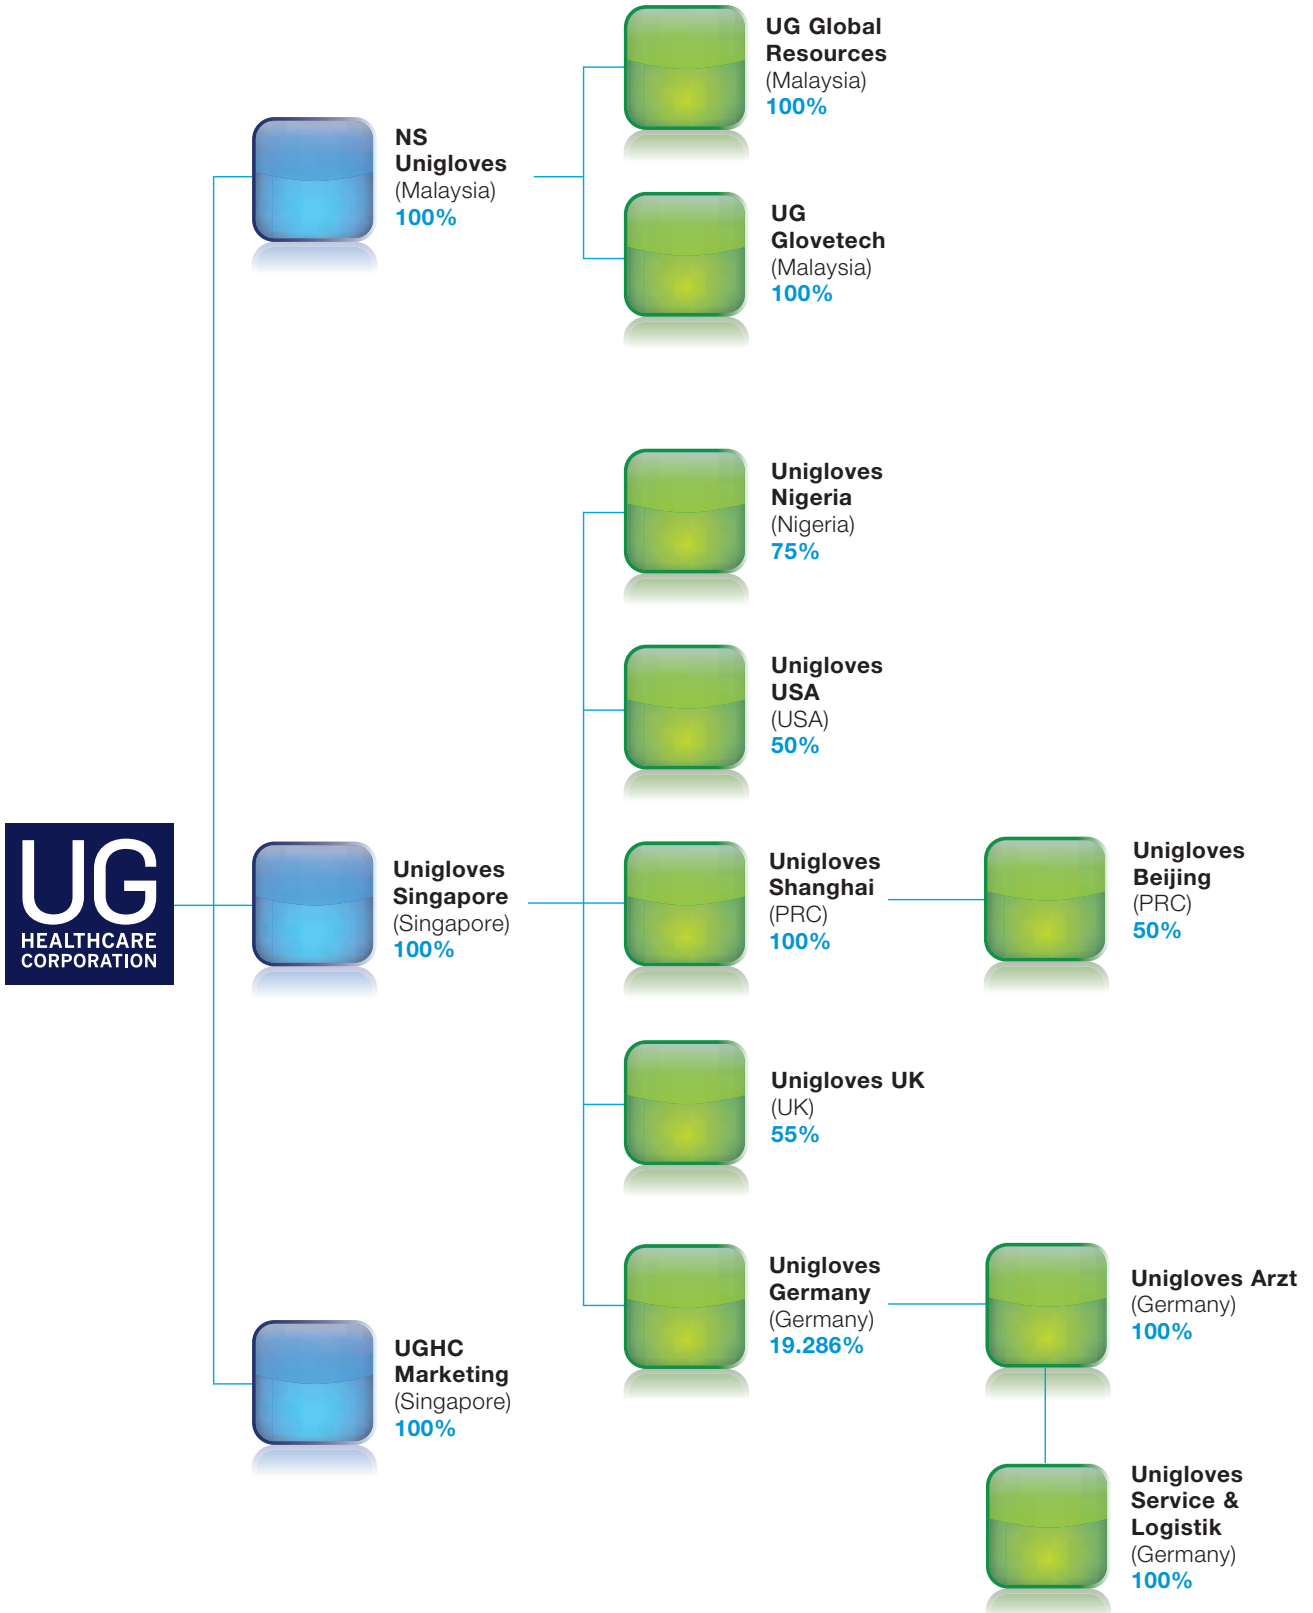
UG
HEALTHCARE
CORPORATION

NS Unigloves
(Malaysia)
100%

UG Global Resources
(Malaysia)
100%

UG Glovetech
(Malaysia)
100%

Unigloves Singapore
(Singapore)
100%

Unigloves Nigeria
(Nigeria)
75%

Unigloves USA
(USA)
50%

Unigloves Shanghai
(PRC)
100%

Unigloves Beijing
(PRC)
50%

Unigloves UK
(UK)
55%

Unigloves Germany
(Germany)
19.286%

Unigloves Arzt
(Germany)
100%

Unigloves Service & Logistik
(Germany)
100%

UGHC Marketing
(Singapore)
100%